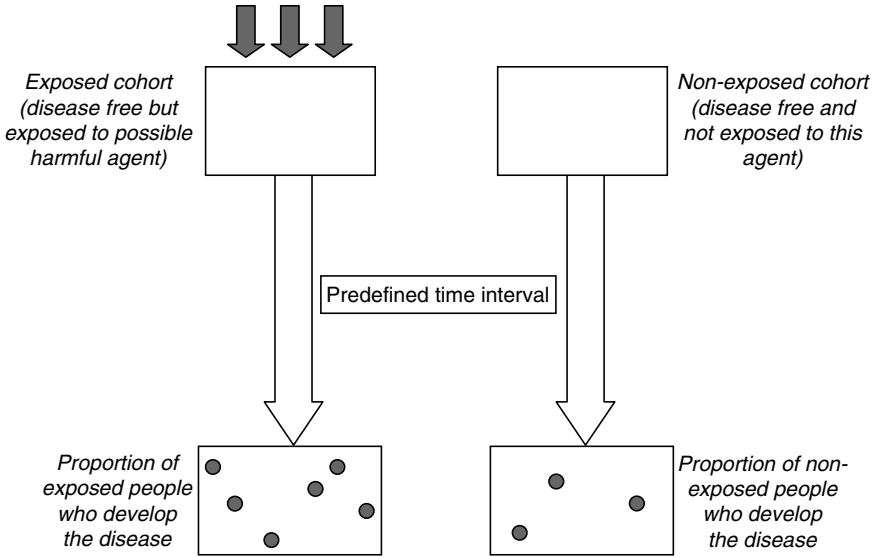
Exposed cohort (disease free but exposed to possible harmful agent)

Non-exposed cohort (disease free and not exposed to this agent)

Predefined time interval

Proportion of exposed people who develop the disease

Proportion of non-exposed people who develop the disease